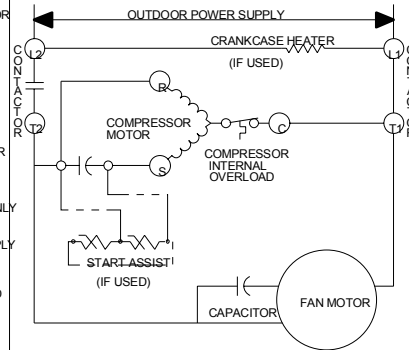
OR

OUTDOOR POWER SUPPLY

L2

CRANKCASE HEATER

L1

(IF USED)

C O N T A C T O R

T2

R

COMPRESSOR MOTOR

C

T1

S

COMPRESSOR INTERNAL OVERLOAD

R

LY

PLY

START ASSIST

(IF USED)

D

CAPACITOR

FAN MOTOR